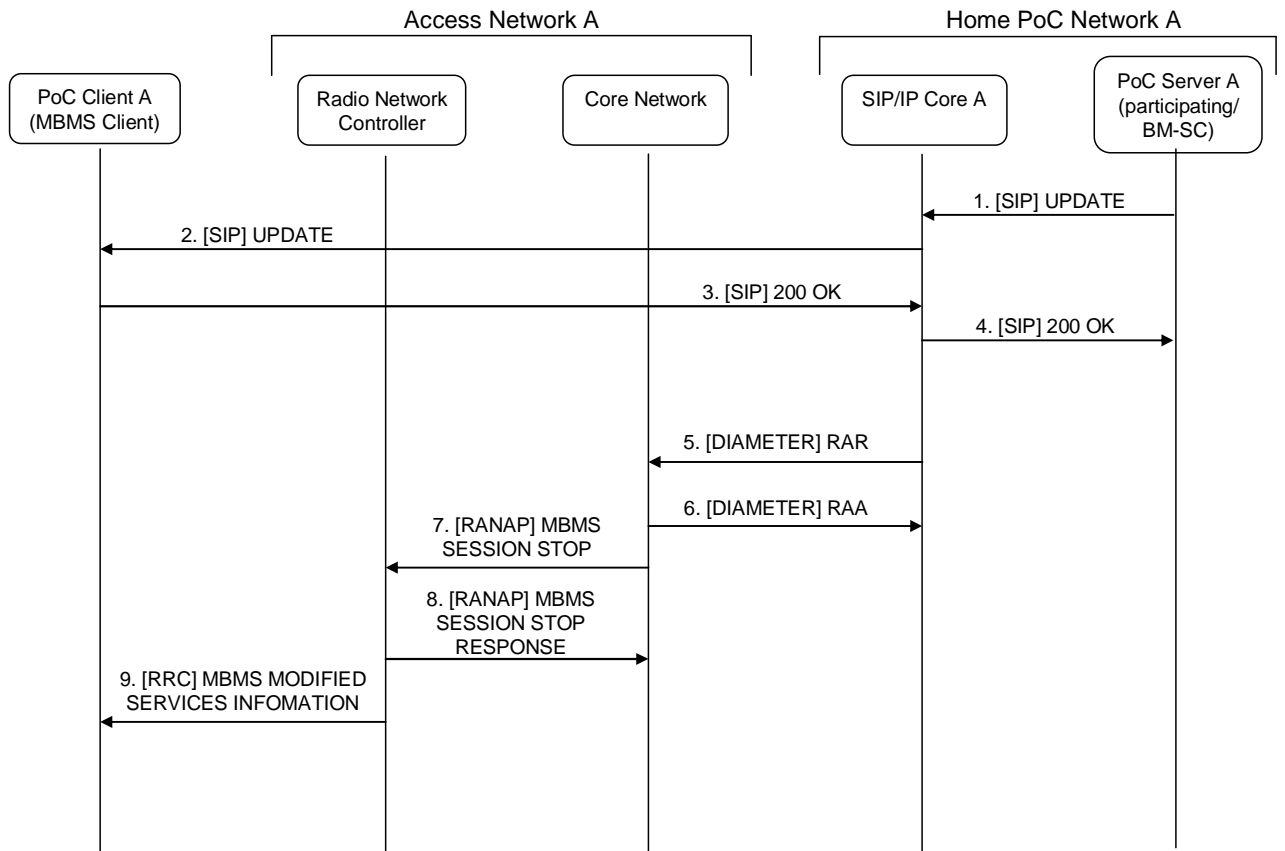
Access Network A

Home PoC Network A

PoC Client A (MBMS Client)

Radio Network Controller

Core Network

SIP/IP Core A

PoC Server A (participating/ BM-SC)

1. [SIP] UPDATE

2. [SIP] UPDATE

3. [SIP] 200 OK

4. [SIP] 200 OK

5. [DIAMETER] RAR

6. [DIAMETER] RAA

7. [RANAP] MBMS SESSION STOP

8. [RANAP] MBMS SESSION STOP RESPONSE

9. [RRC] MBMS MODIFIED SERVICES INFOMATION